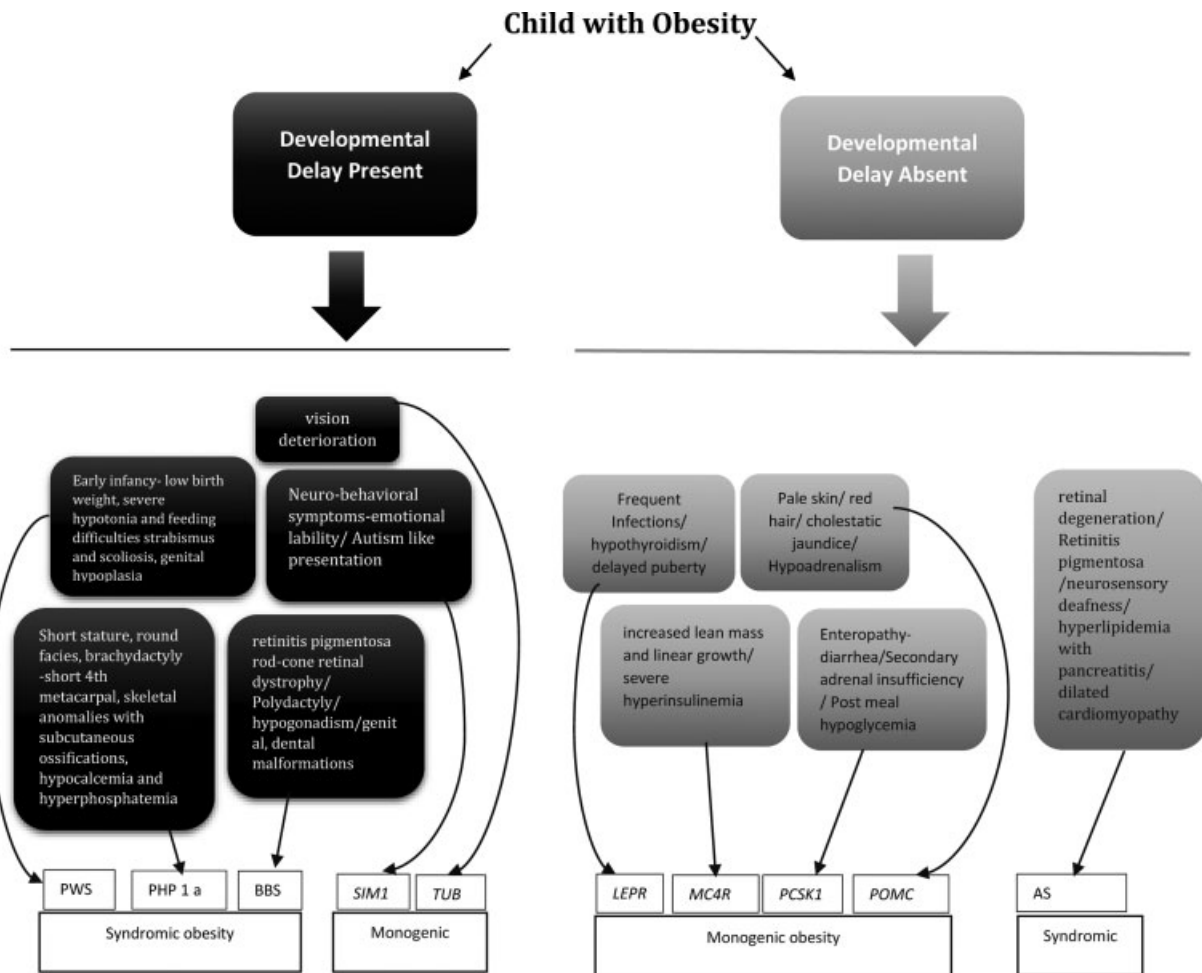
Child with Obesity

Developmental Delay Present

Developmental Delay Absent

vision deterioration

Early infancy- low birth weight, severe hypotonia and feeding difficulties strabismus and scoliosis, genital hypoplasia

Neuro-behavioral symptoms-emotional lability/ Autism like presentation

Short stature, round facies, brachydactyly -short 4th metacarpal, skeletal anomalies with subcutaneous ossifications, hypocalcemia and hyperphosphatemia

retinitis pigmentosa rod-cone retinal dystrophy/ Polydactyly/ hypogonadism/genital, dental malformations

PWS

PHP 1 a

BBS

Syndromic obesity

*SIM1*

*TUB*

Monogenic

Frequent Infections/ hypothyroidism/ delayed puberty

Pale skin/ red hair/ cholestatic jaundice/ Hypoadrenalism

increased lean mass and linear growth/ severe hyperinsulinemia

Enteropathy-diarrhea/Secondary adrenal insufficiency / Post meal hypoglycemia

retinal degeneration/ Retinitis pigmentosa /neurosensory deafness/ hyperlipidemia with pancreatitis/ dilated cardiomyopathy

*LEPR*

*MC4R*

*PCSK1*

*POMC*

Monogenic obesity

AS

Syndromic